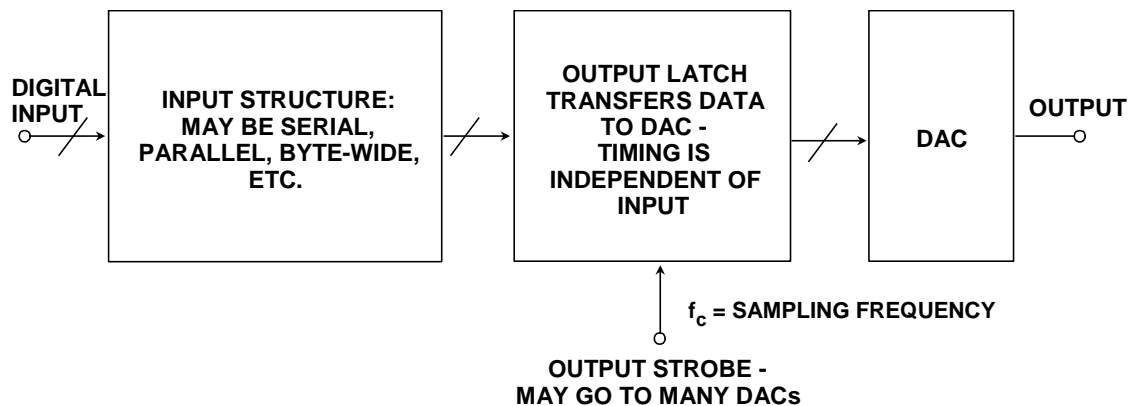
DIGITAL INPUT

INPUT STRUCTURE: MAY BE SERIAL, PARALLEL, BYTE-WIDE, ETC.

OUTPUT LATCH TRANSFERS DATA TO DAC - TIMING IS INDEPENDENT OF INPUT

DAC

OUTPUT

$f_c$ = SAMPLING FREQUENCY

OUTPUT STROBE - MAY GO TO MANY DACs